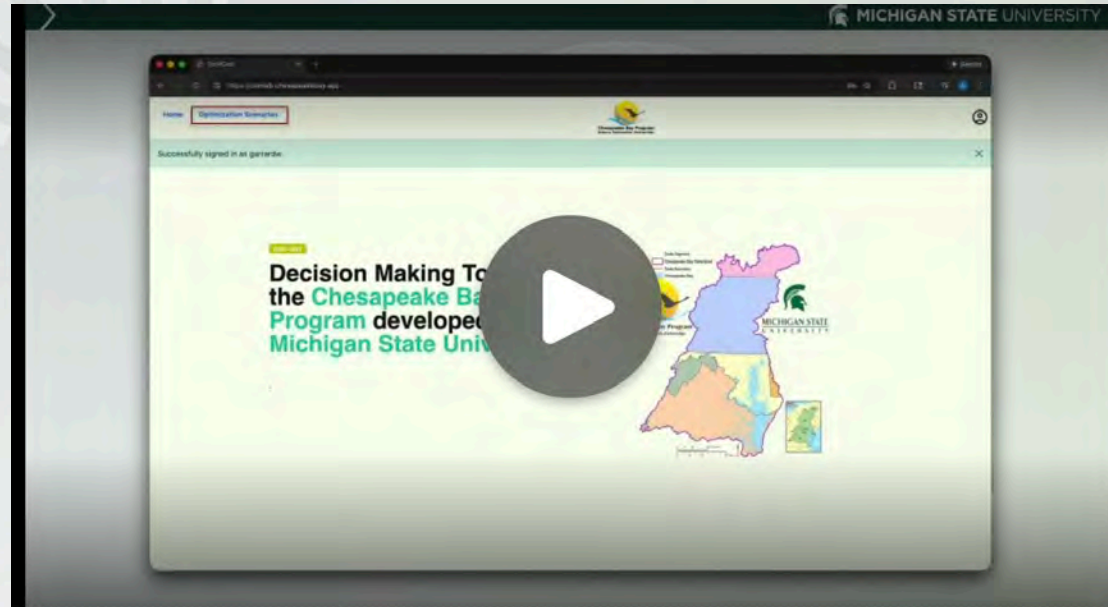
MICHIGAN STATE UNIVERSITY

Home Optimization Scenarios

Chesapeake Bay Program

Successfully signed in as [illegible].

Decision Making To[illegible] the Chesapeake Ba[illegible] Program develope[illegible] Michigan State Univ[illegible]

MICHIGAN STATE UNIVERSITY